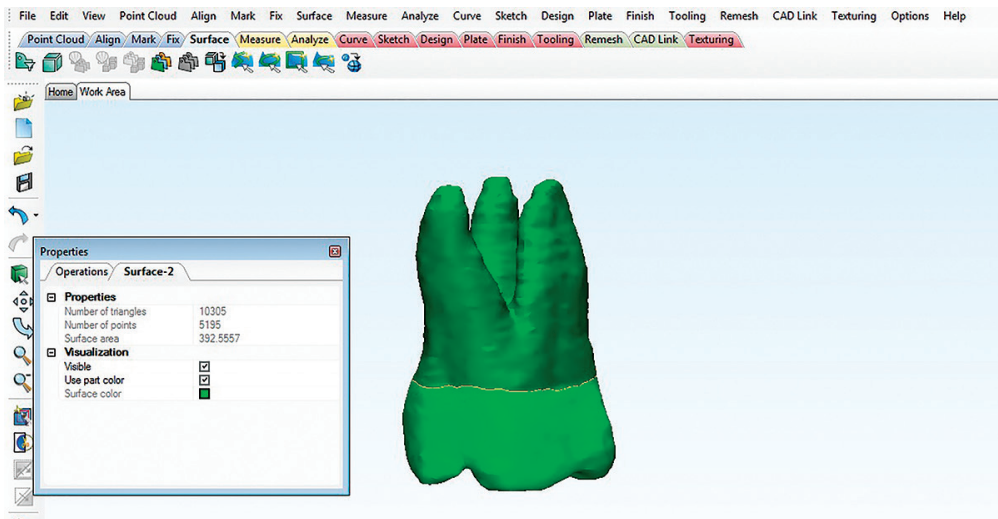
File Edit View Point Cloud Align Mark Fix Surface Measure Analyze Curve Sketch Design Plate Finish Tooling Remesh CAD Link Texturing Options Help

Point Cloud Align Mark Fix Surface Measure Analyze Curve Sketch Design Plate Finish Tooling Remesh CAD Link Texturing

Home Work Area

Properties

Operations Surface-2

Properties

| | |
|---|---|
| Number of triangles | 10305 |
| Number of points | 5195 |
| Surface area | 392.5557 |

Visualization

| | |
|---|---|
| Visible | ☑ |
| Use part color | ☑ |
| Surface color | |